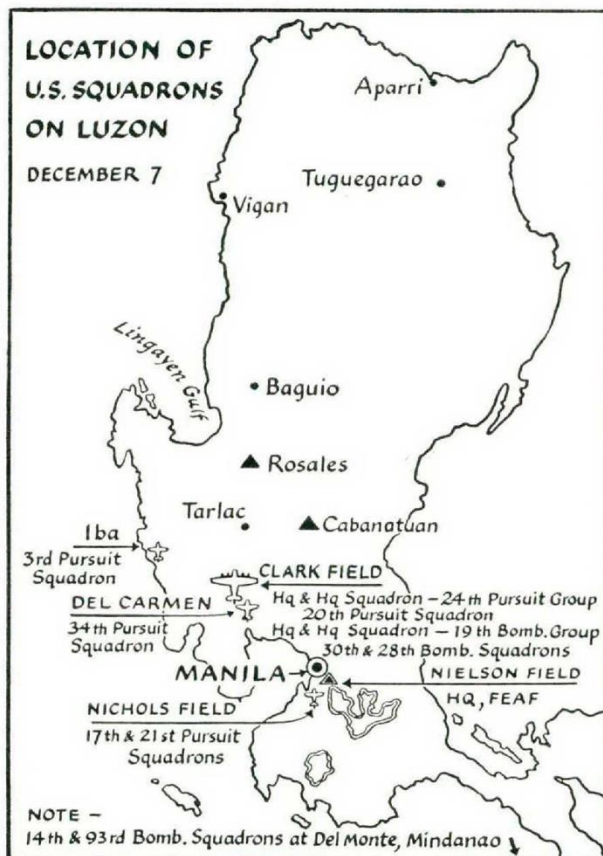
LOCATION OF U.S. SQUADRONS ON LUZON

DECEMBER 7

Aparri

Tuguegarao

Vigan

Lingayen Gulf

Baguio

Rosales

Tarlac

Cabanatuan

Iba

3rd Pursuit Squadron

CLARK FIELD

Hq & Hq Squadron – 24th Pursuit Group
20th Pursuit Squadron
Hq & Hq Squadron – 19th Bomb. Group
30th & 28th Bomb. Squadrons

DEL CARMEN

34th Pursuit Squadron

MANILA

NIELSON FIELD

HQ, FEAF

NICHOLS FIELD

17th & 21st Pursuit Squadrons

NOTE –
14th & 93rd Bomb. Squadrons at Del Monte, Mindanao